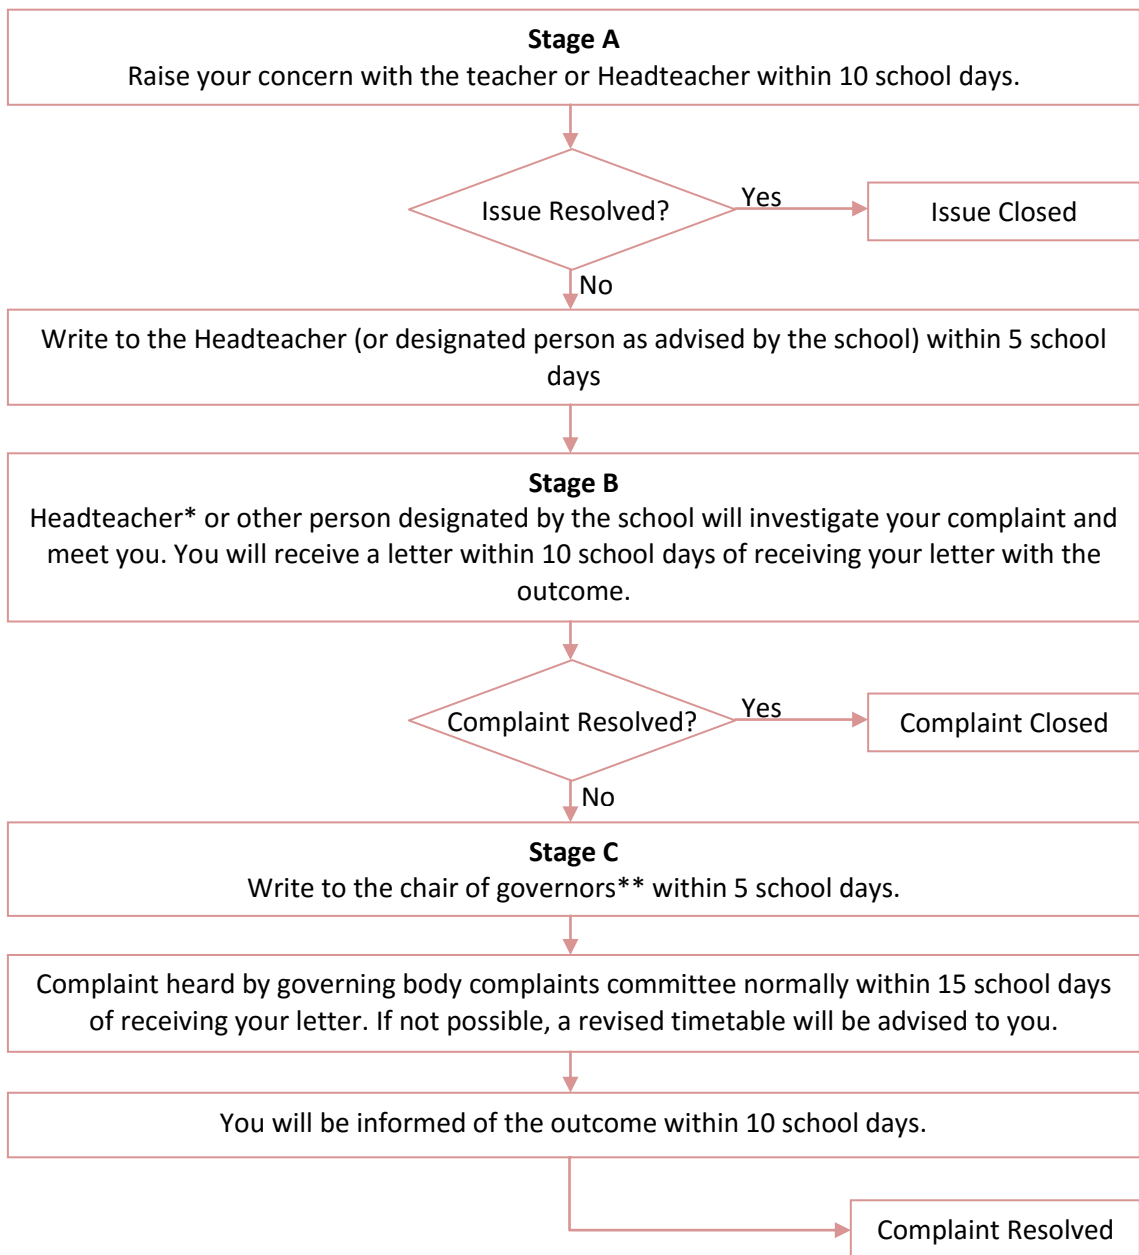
**Stage A**
Raise your concern with the teacher or Headteacher within 10 school days.

Issue Resolved?

Yes

Issue Closed

No

Write to the Headteacher (or designated person as advised by the school) within 5 school days

**Stage B**
Headteacher* or other person designated by the school will investigate your complaint and meet you. You will receive a letter within 10 school days of receiving your letter with the outcome.

Complaint Resolved?

Yes

Complaint Closed

No

**Stage C**
Write to the chair of governors** within 5 school days.

Complaint heard by governing body complaints committee normally within 15 school days of receiving your letter. If not possible, a revised timetable will be advised to you.

You will be informed of the outcome within 10 school days.

Complaint Resolved